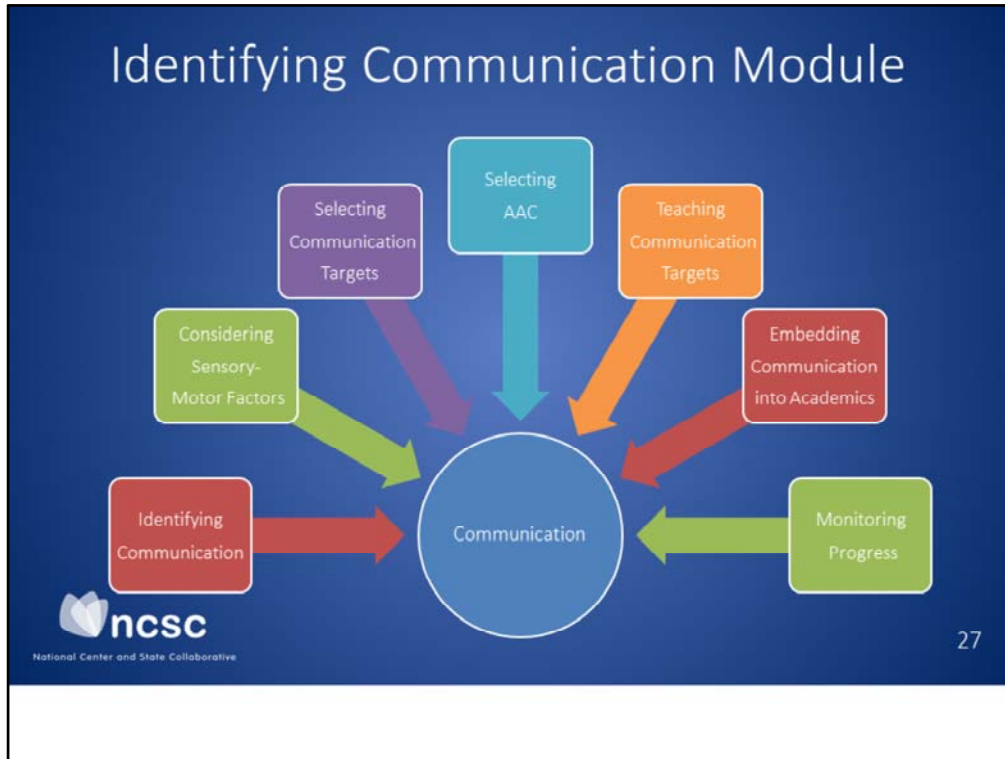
Identifying Communication Module

Selecting AAC

Selecting Communication Targets

Teaching Communication Targets

Considering Sensory-Motor Factors

Embedding Communication into Academics

Identifying Communication

Communication

Monitoring Progress

ncsc
National Center and State Collaborative

27